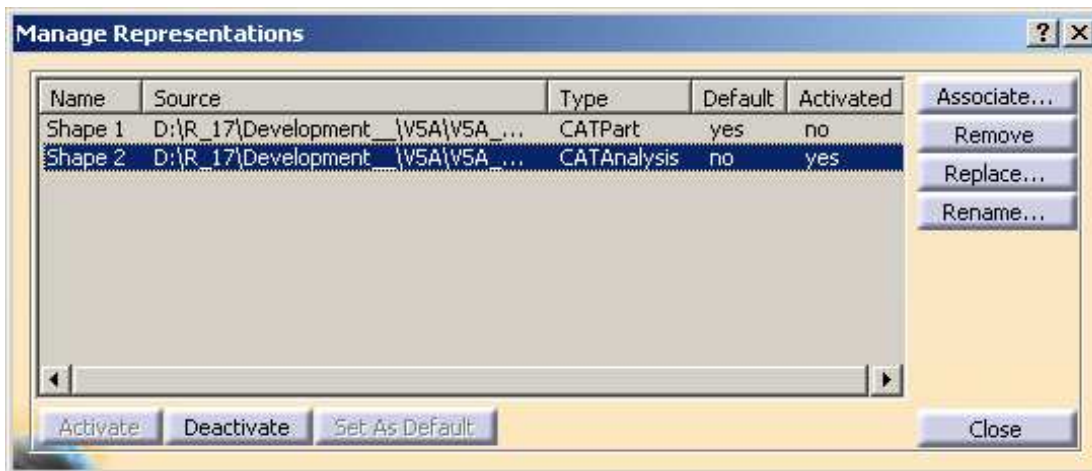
Manage Representations

? X

| Name | Source | Type | Default | Activated |
|---|---|---|---|---|
| Shape 1 | D:\R_17\Development__\V5A\V5A_... | CATPart | yes | no |
| Shape 2 | D:\R_17\Development__\V5A\V5A_... | CATAnalysis | no | yes |

Associate...
Remove
Replace...
Rename...

Activate
Deactivate
Set As Default

Close